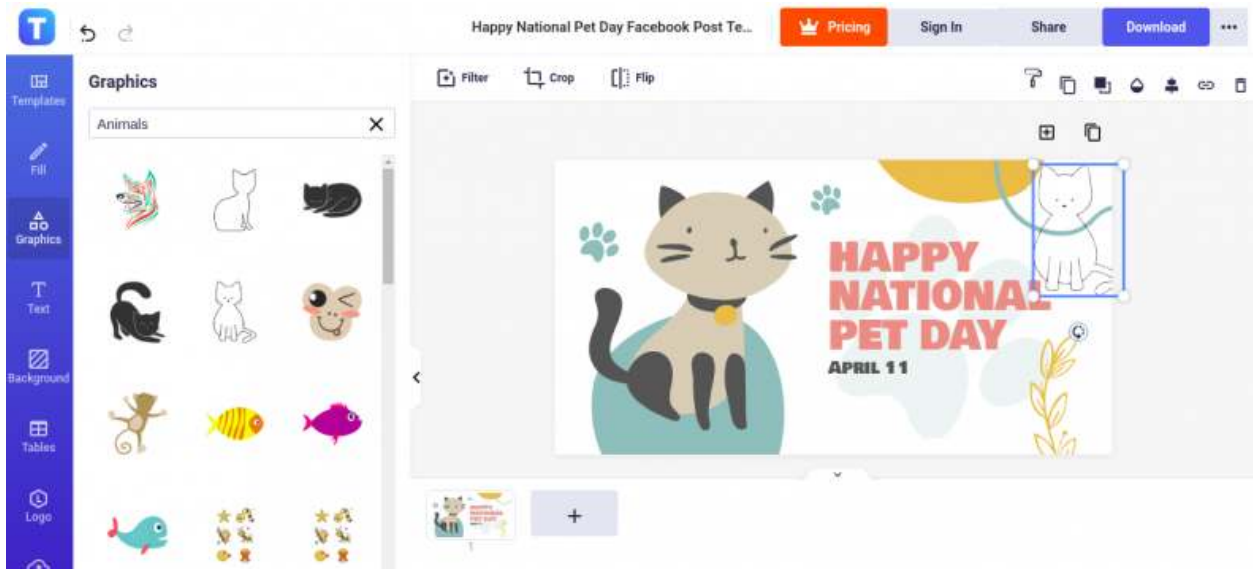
T

Happy National Pet Day Facebook Post Te...

Pricing

Sign In

Share

Download

...

Templates

Fill

Graphics

Text

Background

Tables

Logo

Graphics

Animals

Filter

Crop

Flip

HAPPY NATIONAL PET DAY

APRIL 11

+

1